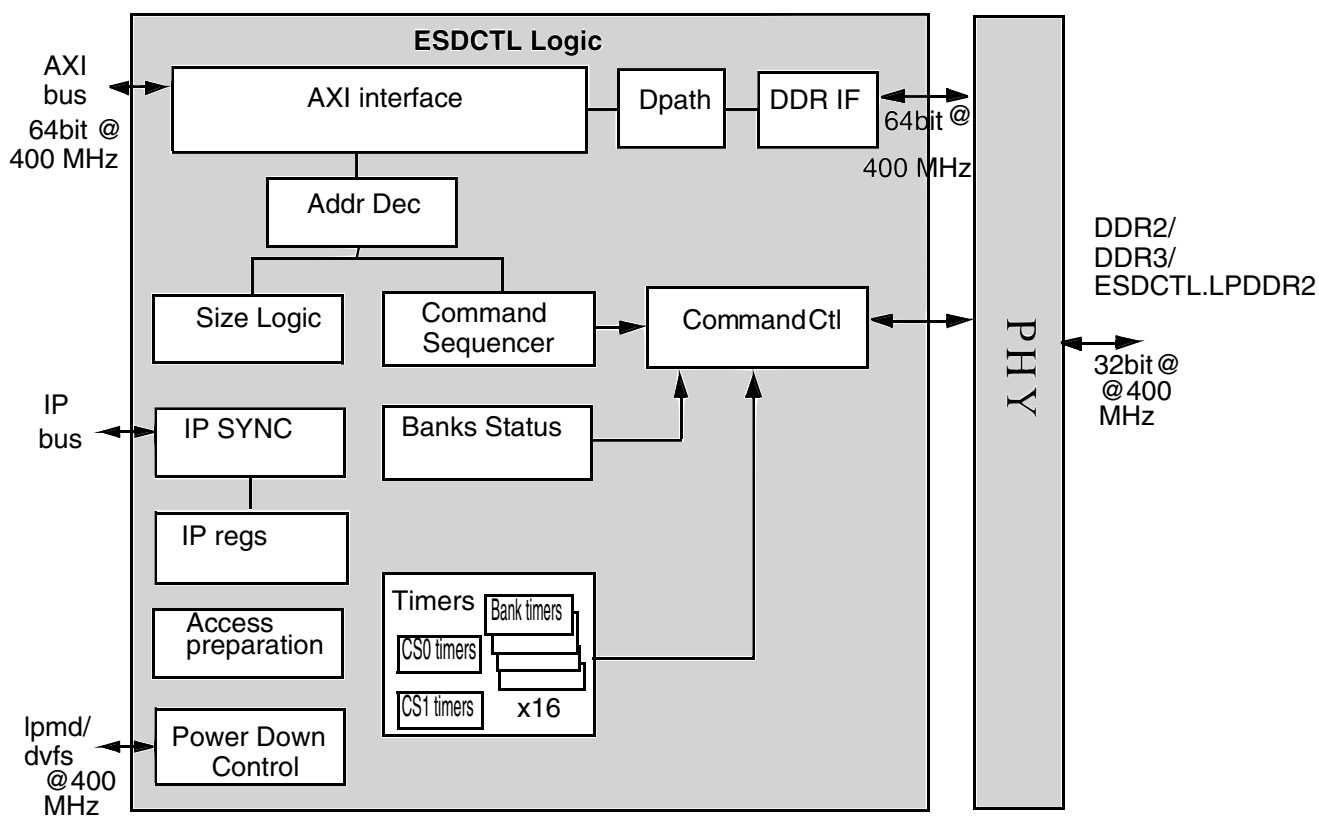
ESDCTL Logic

AXI bus 64bit @ 400 MHz

AXI interface

Dpath

DDR IF

64bit @ 400 MHz

Addr Dec

DDR2/ DDR3/ ESDCTL.LPDDR2

Size Logic

Command Sequencer

CommandCtl

PHY

32bit @ @400 MHz

IP bus

IP SYNC

Banks Status

IP regs

Timers

Bank timers

CS0 timers

CS1 timers

x16

Access preparation

lpmd/ dvfs @400 MHz

Power Down Control